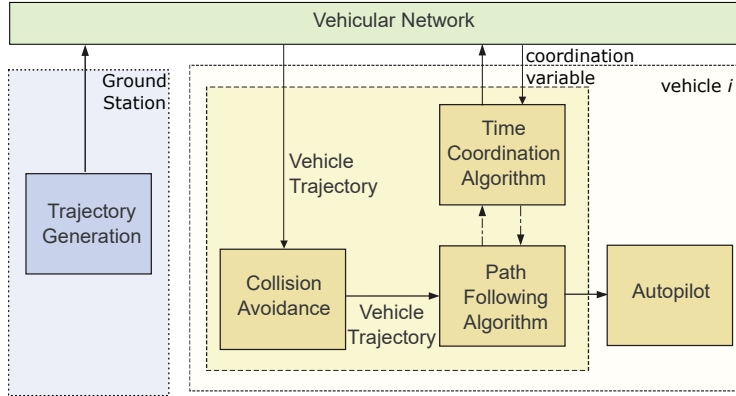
Vehicular Network

Ground Station

Trajectory Generation

coordination variable

vehicle $i$

Vehicle Trajectory

Time Coordination Algorithm

Collision Avoidance

Vehicle Trajectory

Path Following Algorithm

Autopilot